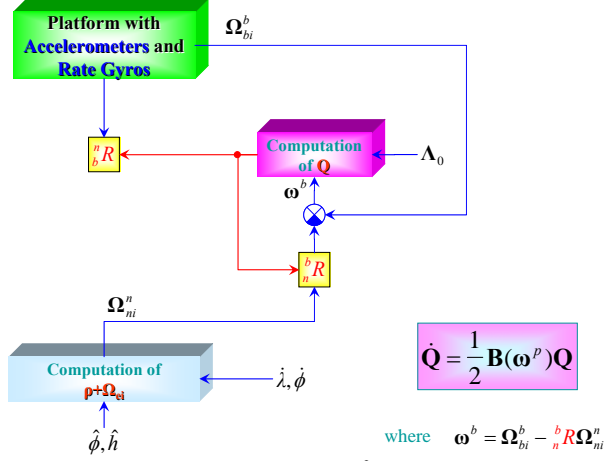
Platform with Accelerometers and Rate Gyros

$\mathbf{\Omega}_{bi}^{b}$

${}_{b}^{n}R$

Computation of Q

$\mathbf{\Lambda}_0$

$\boldsymbol{\omega}^{b}$

${}_{n}^{b}R$

$\mathbf{\Omega}_{ni}^{n}$

Computation of $\rho+\Omega_{ei}$

$\dot{\lambda}, \dot{\phi}$

$\hat{\phi}, \hat{h}$

$\dot{\mathbf{Q}} = \frac{1}{2}\mathbf{B}(\boldsymbol{\omega}^{p})\mathbf{Q}$

where $\boldsymbol{\omega}^{b} = \mathbf{\Omega}_{bi}^{b} - {}_{n}^{b}R\mathbf{\Omega}_{ni}^{n}$